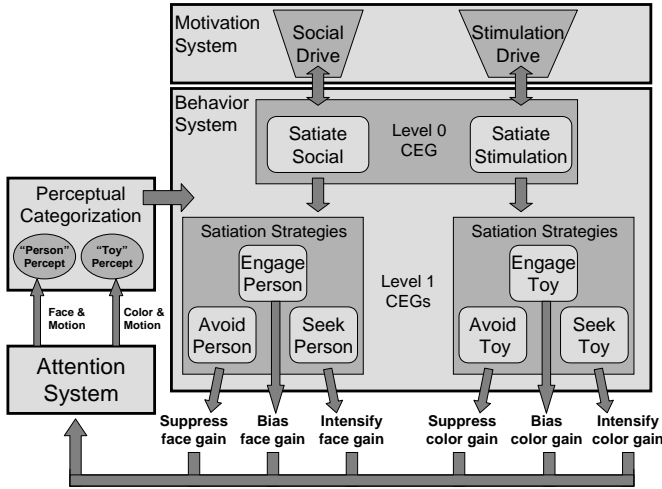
Motivation System

Social Drive

Stimulation Drive

Behavior System

Satiate Social

Level 0 CEG

Satiate Stimulation

Perceptual Categorization

"Person" Percept

"Toy" Percept

Satiation Strategies

Engage Person

Level 1 CEGs

Satiation Strategies

Engage Toy

Face & Motion

Color & Motion

Avoid Person

Seek Person

Avoid Toy

Seek Toy

Attention System

Suppress face gain

Bias face gain

Intensify face gain

Suppress color gain

Bias color gain

Intensify color gain